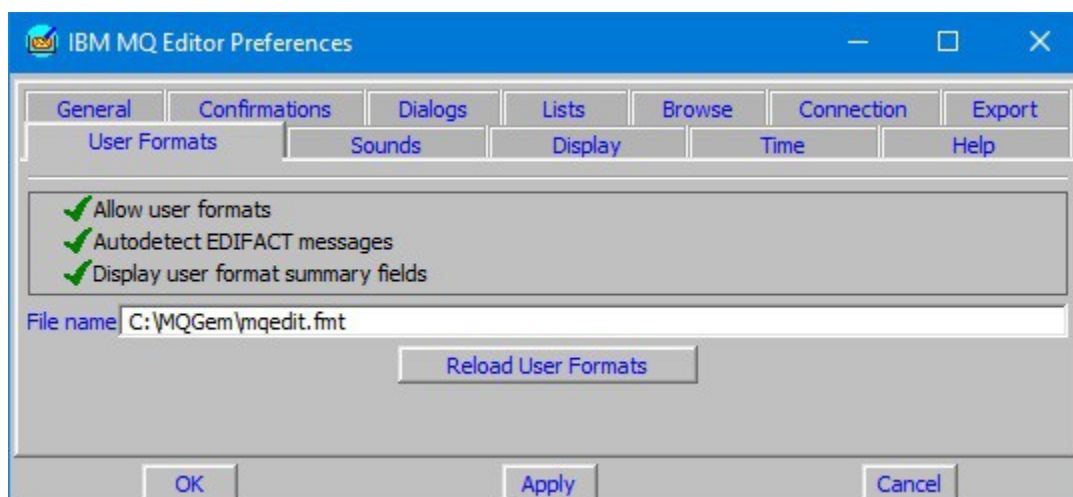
IBM MQ Editor Preferences

General Confirmations Dialogs Lists Browse Connection Export
User Formats Sounds Display Time Help

Allow user formats
Autodetect EDIFACT messages
Display user format summary fields

File name C:\MQGem\mqedit.fmt

Reload User Formats

OK Apply Cancel